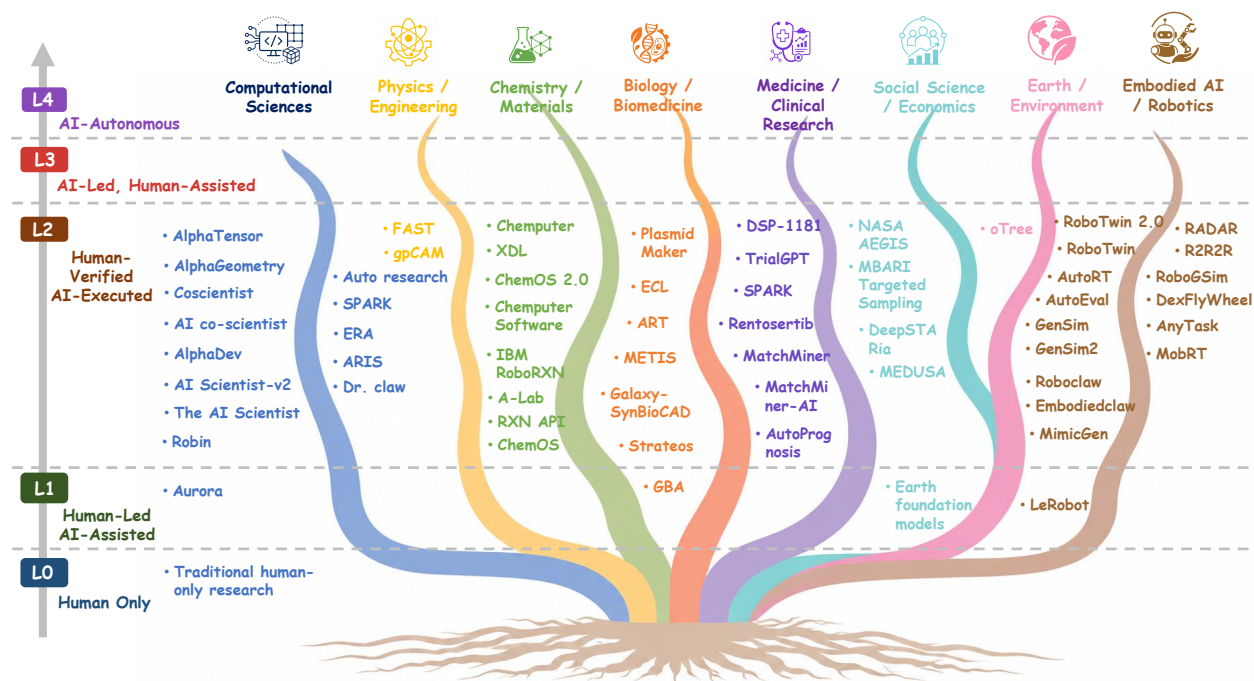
L4
AI-Autonomous

L3
AI-Led, Human-Assisted

L2
Human-Verified AI-Executed

L1
Human-Led AI-Assisted

L0
Human Only

Computational Sciences

Physics / Engineering

Chemistry / Materials

Biology / Biomedicine

Medicine / Clinical Research

Social Science / Economics

Earth / Environment

Embodied AI / Robotics

• AlphaTensor
• AlphaGeometry
• Coscientist
• AI co-scientist
• AlphaDev
• AI Scientist-v2
• The AI Scientist
• Robin

• Aurora

• Traditional human-only research

• FAST
• gpCAM
• Auto research
• SPARK
• ERA
• ARIS
• Dr. claw

• Chemputer
• XDL
• ChemOS 2.0
• Chemputer Software
• IBM RoboRXN
• A-Lab
• RXN API
• ChemOS

• Plasmid Maker
• ECL
• ART
• METIS
• Galaxy-SynBioCAD
• Strateos
• GBA

• DSP-1181
• TrialGPT
• SPARK
• Rentosertib
• MatchMiner
• MatchMiner-AI
• AutoPrognosis

• NASA AEGIS
• MBARI Targeted Sampling
• DeepSTARia
• MEDUSA

• Earth foundation models

• oTree

• RoboTwin 2.0
• RoboTwin
• AutoRT
• AutoEval
• GenSim
• GenSim2
• Roboclaw
• Embodiedclaw
• MimicGen
• LeRobot

• RADAR
• R2R2R
• RoboGSim
• DexFlyWheel
• AnyTask
• MobRT